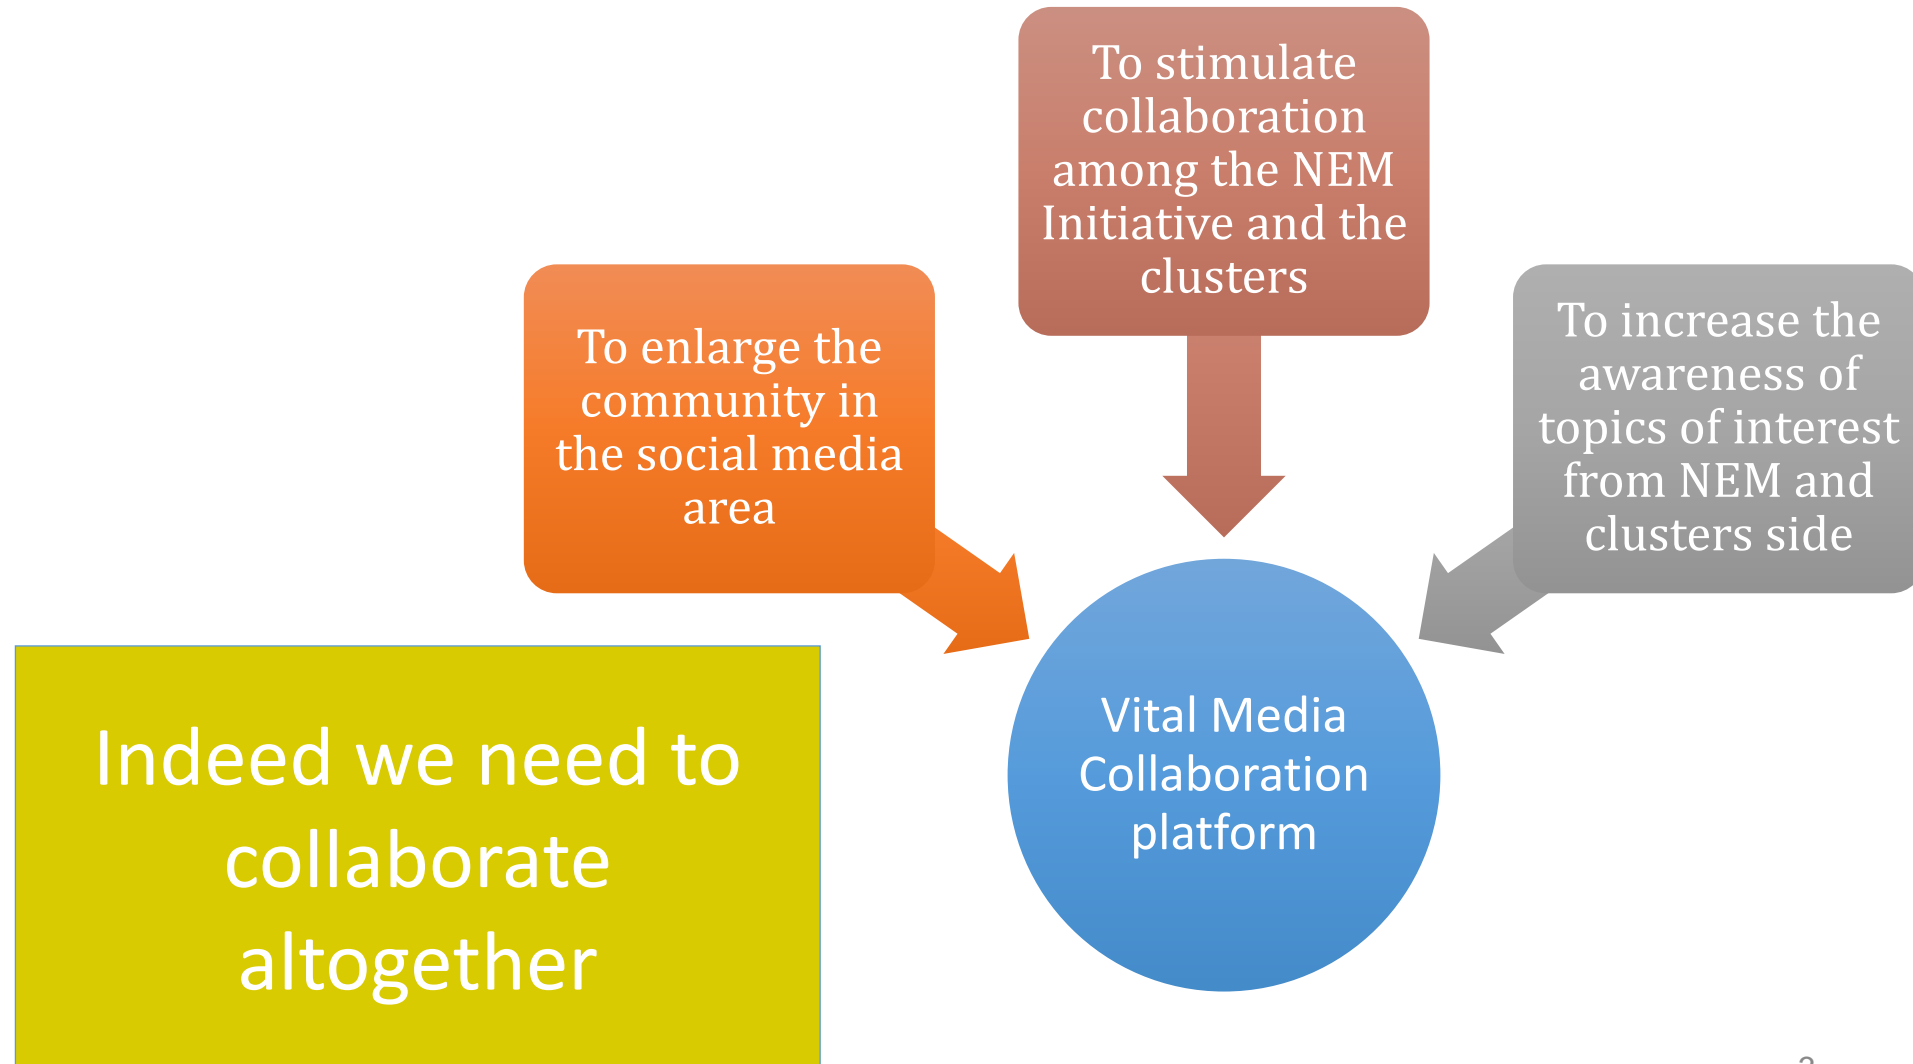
To stimulate collaboration among the NEM Initiative and the clusters

To enlarge the community in the social media area

To increase the awareness of topics of interest from NEM and clusters side

Vital Media Collaboration platform

Indeed we need to collaborate altogether